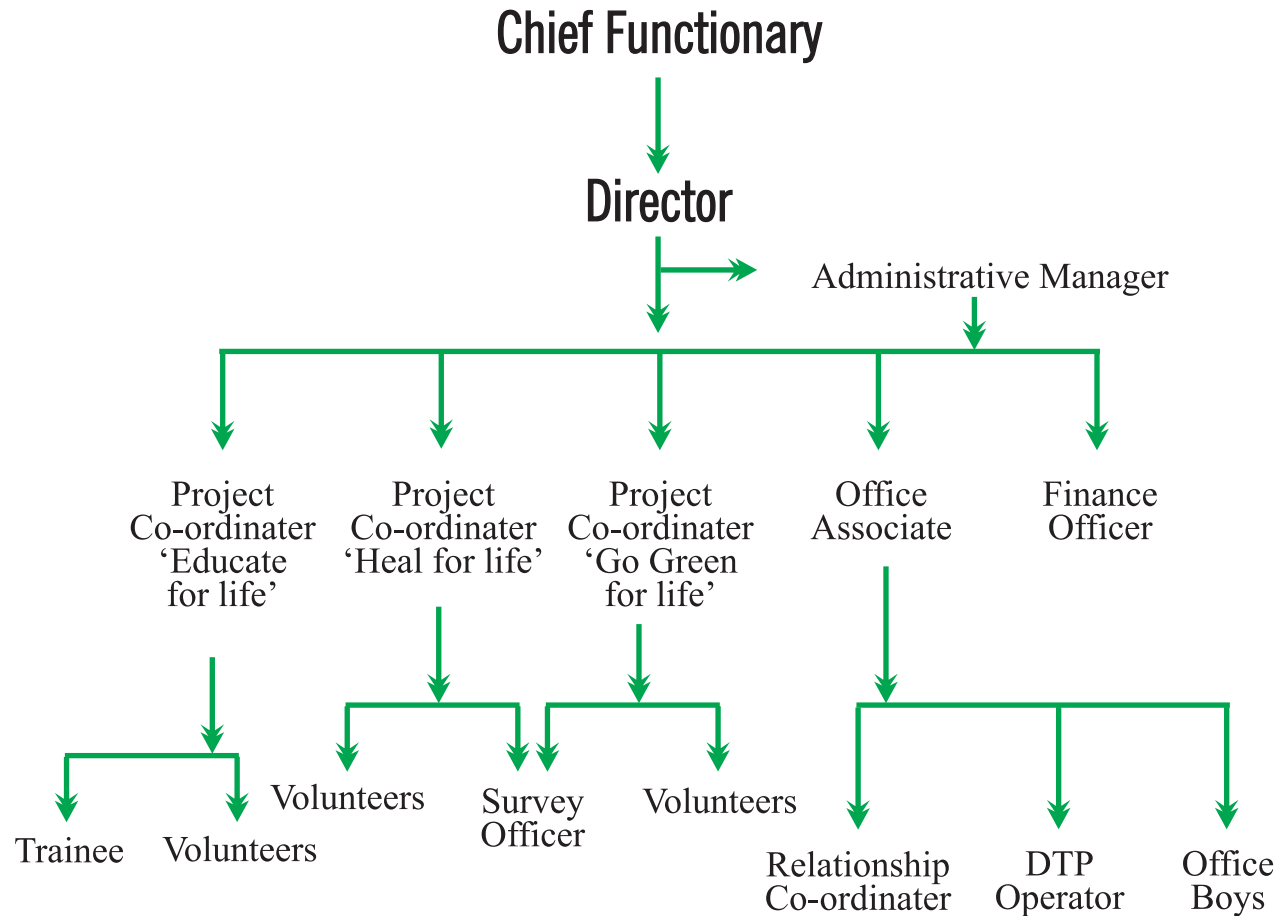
Chief Functionary

Director

Administrative Manager

Project Co-ordinater ‘Educate for life’

Project Co-ordinater ‘Heal for life’

Project Co-ordinater ‘Go Green for life’

Office Associate

Finance Officer

Trainee

Volunteers

Volunteers

Survey Officer

Volunteers

Relationship Co-ordinater

DTP Operator

Office Boys